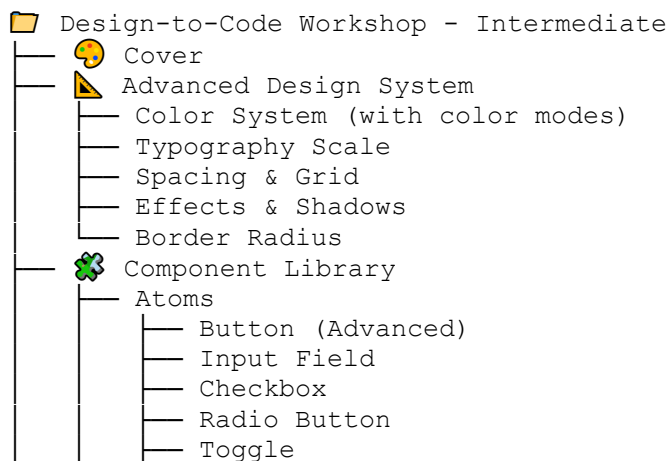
📁 Design-to-Code Workshop - Intermediate
├── 🎨 Cover
├── 📐 Advanced Design System
│   ├── Color System (with color modes)
│   ├── Typography Scale
│   ├── Spacing & Grid
│   ├── Effects & Shadows
│   └── Border Radius
├── 🧩 Component Library
│   ├── Atoms
│   │   ├── Button (Advanced)
│   │   ├── Input Field
│   │   ├── Checkbox
│   │   ├── Radio Button
│   │   ├── Toggle